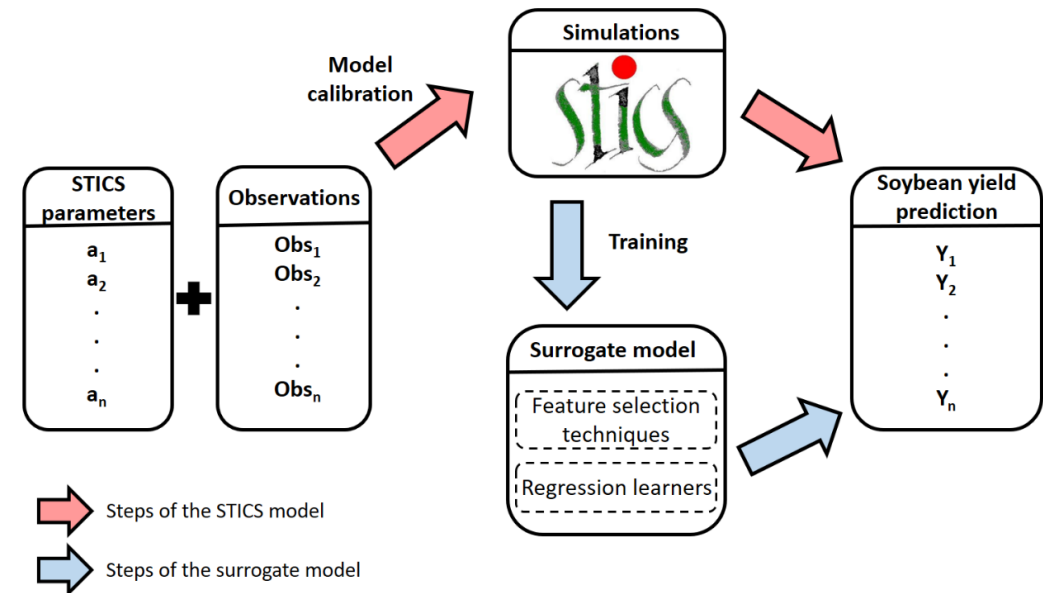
Model calibration

Simulations

STICS

Soybean yield prediction

$Y_1$
$Y_2$
.
.
.
$Y_n$

STICS parameters

$a_1$
$a_2$
.
.
.
$a_n$

Observations

$Obs_1$
$Obs_2$
.
.
.
$Obs_n$

Training

Surrogate model

Feature selection techniques

Regression learners

Steps of the STICS model

Steps of the surrogate model